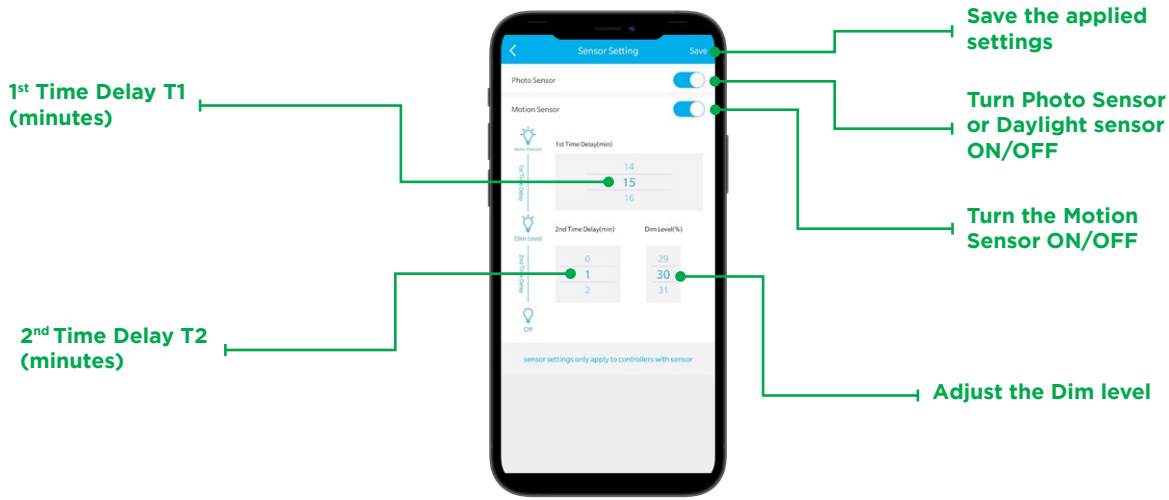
Save the applied settings

1st Time Delay T1 (minutes)

Sensor Setting

Save

Photo Sensor

Motion Sensor

Turn Photo Sensor or Daylight sensor ON/OFF

Motion Detected

1st Time Delay(min)

14

15

16

1st Time Delay

Turn the Motion Sensor ON/OFF

Dim Level

2nd Time Delay(min)

Dim Level(%)

0

1

2

29

30

31

2nd Time Delay

2nd Time Delay T2 (minutes)

Off

sensor settings only apply to controllers with sensor

Adjust the Dim level